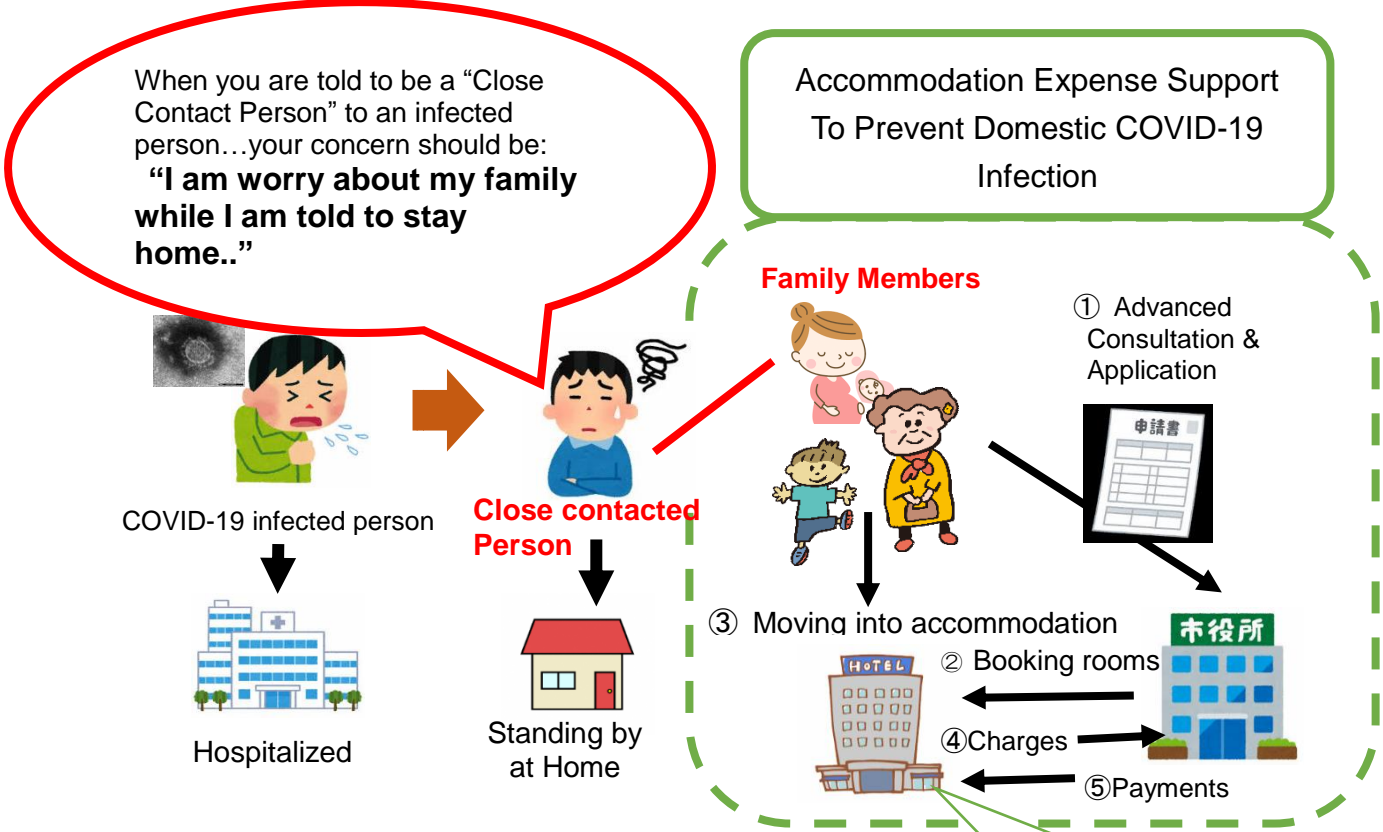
When you are told to be a "Close Contact Person" to an infected person…your concern should be:
"I am worry about my family while I am told to stay home.."

Accommodation Expense Support To Prevent Domestic COVID-19 Infection

Family Members

① Advanced Consultation & Application

申請書

COVID-19 infected person

Close contacted Person

Hospitalized

Standing by at Home

③ Moving into accommodation

HOTEL

② Booking rooms

市役所

④Charges

⑤Payments